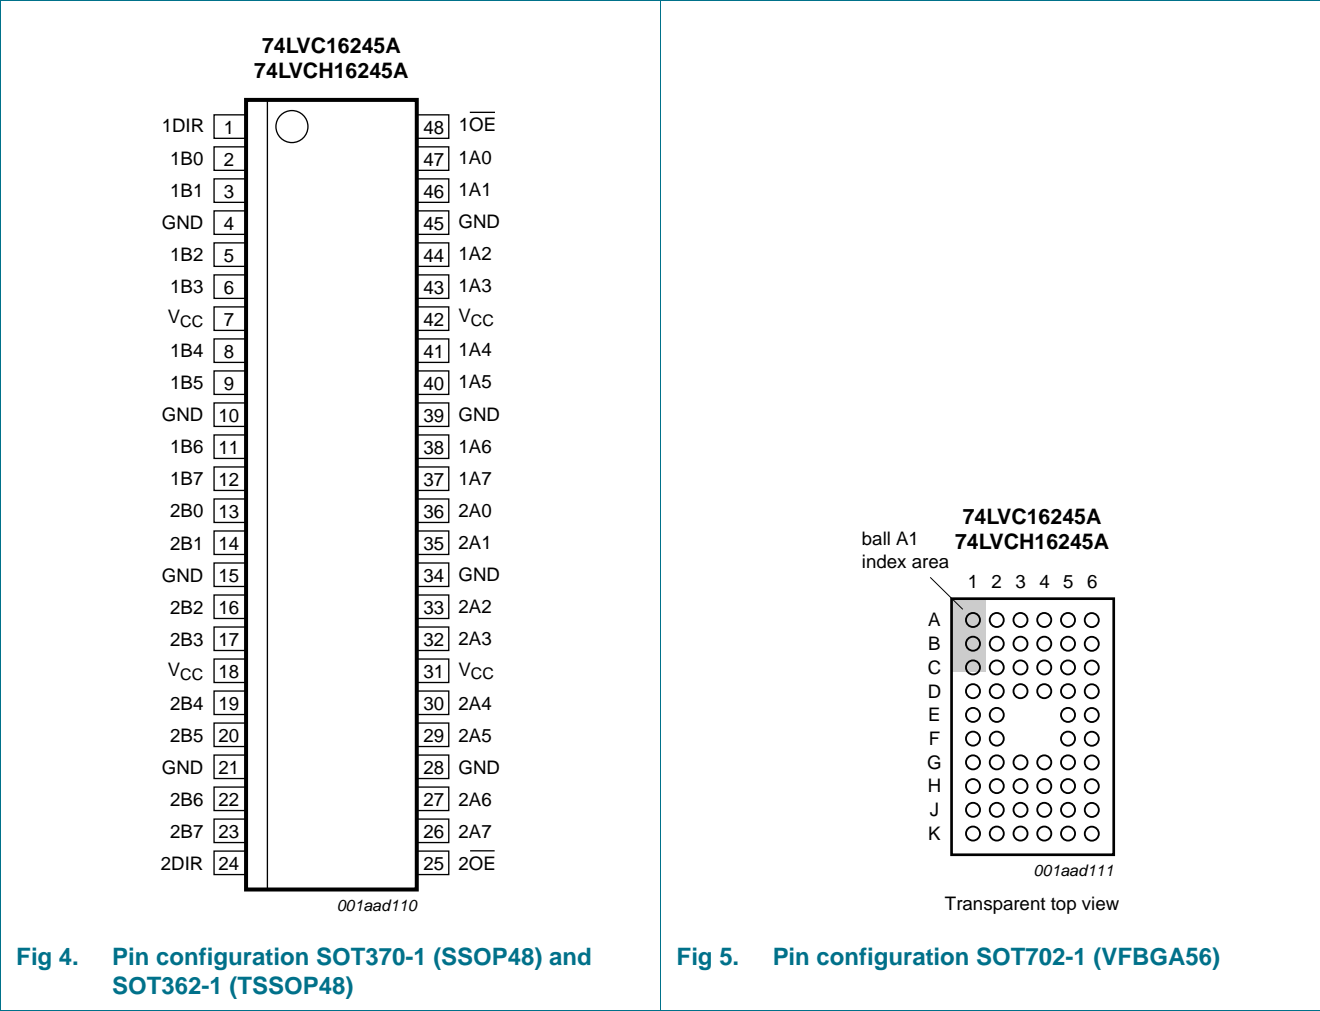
74LVC16245A
74LVCH16245A

| | | | |
|---|---|---|---|
| 1DIR | 1 | 48 | $1\overline{OE}$ |
| 1B0 | 2 | 47 | 1A0 |
| 1B1 | 3 | 46 | 1A1 |
| GND | 4 | 45 | GND |
| 1B2 | 5 | 44 | 1A2 |
| 1B3 | 6 | 43 | 1A3 |
| $V_{CC}$ | 7 | 42 | $V_{CC}$ |
| 1B4 | 8 | 41 | 1A4 |
| 1B5 | 9 | 40 | 1A5 |
| GND | 10 | 39 | GND |
| 1B6 | 11 | 38 | 1A6 |
| 1B7 | 12 | 37 | 1A7 |
| 2B0 | 13 | 36 | 2A0 |
| 2B1 | 14 | 35 | 2A1 |
| GND | 15 | 34 | GND |
| 2B2 | 16 | 33 | 2A2 |
| 2B3 | 17 | 32 | 2A3 |
| $V_{CC}$ | 18 | 31 | $V_{CC}$ |
| 2B4 | 19 | 30 | 2A4 |
| 2B5 | 20 | 29 | 2A5 |
| GND | 21 | 28 | GND |
| 2B6 | 22 | 27 | 2A6 |
| 2B7 | 23 | 26 | 2A7 |
| 2DIR | 24 | 25 | $2\overline{OE}$ |

001aad110

Fig 4. Pin configuration SOT370-1 (SSOP48) and SOT362-1 (TSSOP48)

ball A1 index area

74LVC16245A
74LVCH16245A

1 2 3 4 5 6

A
B
C
D
E
F
G
H
J
K

001aad111

Transparent top view

Fig 5. Pin configuration SOT702-1 (VFBGA56)